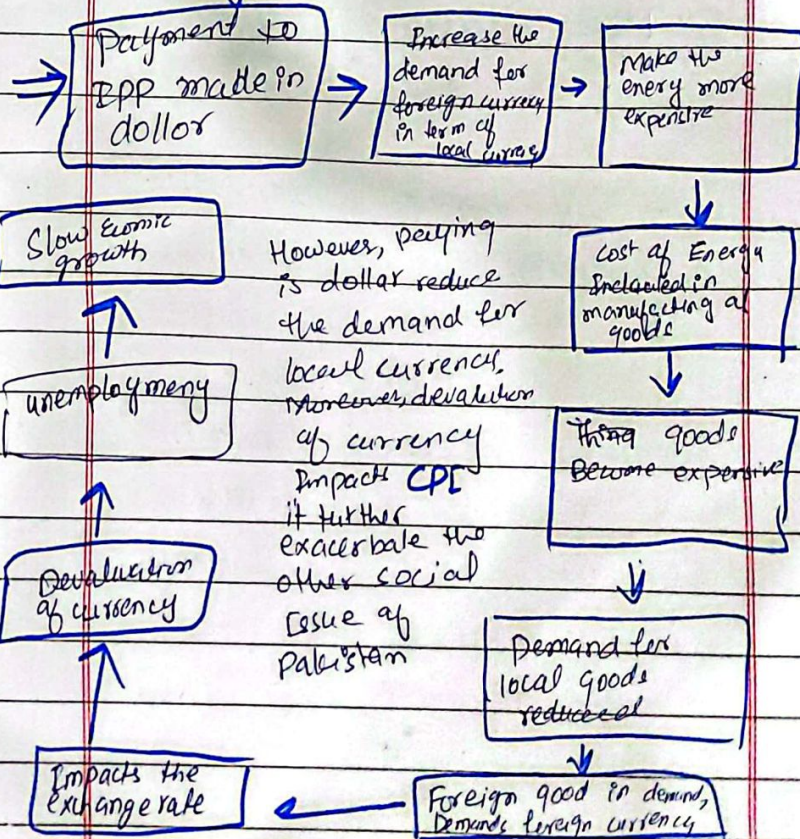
Payment to IPP made in dollor

Increase the demand for foreign currency in term of local currency

Make the enery more expencive

Cost of Energy Included in manufacting of goods

Thing goods Become expensive

Demand for local goods reduced

Foreign good in demand, Demands foreign currency

Impacts the exchange rate

Devaluation of currency

unemploymeny

Slow Ecomic growth

However, paying is dollar reduce the demand for local currency. Moreover, devaluation of currency Impacts CPI it further exacerbate the other social issue of Pakistan